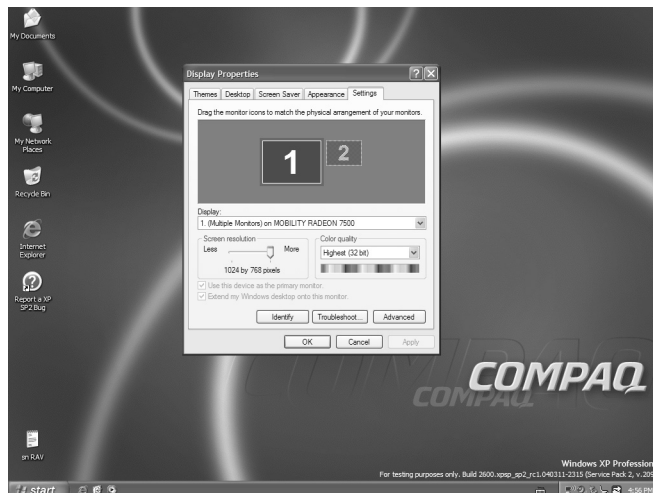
My Documents

My Computer

My Network Places

Recycle Bin

Internet Explorer

Report a XP SP2 Bug

Display Properties

Themes | Desktop | Screen Saver | Appearance | Settings

Drag the monitor icons to match the physical arrangement of your monitors.

1

2

Display:

1. (Multiple Monitors) on MOBILITY RADEON 7500

Screen resolution

Less

More

1024 by 768 pixels

Color quality

Highest (32 bit)

Use this device as the primary monitor.

Extend my Windows desktop onto this monitor.

Identify

Troubleshoot...

Advanced

OK

Cancel

Apply

COMPAQ

COMPAQ

sn RAV

Windows XP Profession

For testing purposes only. Build 2600.xpsp_sp2_rc1.040311-2315 (Service Pack 2, v.20

start

4:56 PM